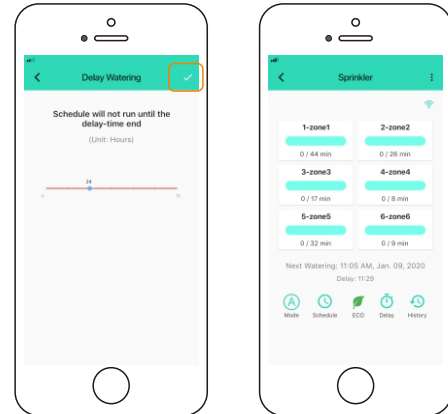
Delay Watering

Schedule will not run until the delay-time end

(Unit: Hours)

24

Sprinkler

1-zone1
0 / 44 min

2-zone2
0 / 26 min

3-zone3
0 / 17 min

4-zone4
0 / 8 min

5-zone5
0 / 32 min

6-zone6
0 / 9 min

Next Watering: 11:05 AM, Jan. 09, 2020

Delay: 11:29

Mode Schedule ECO Delay History